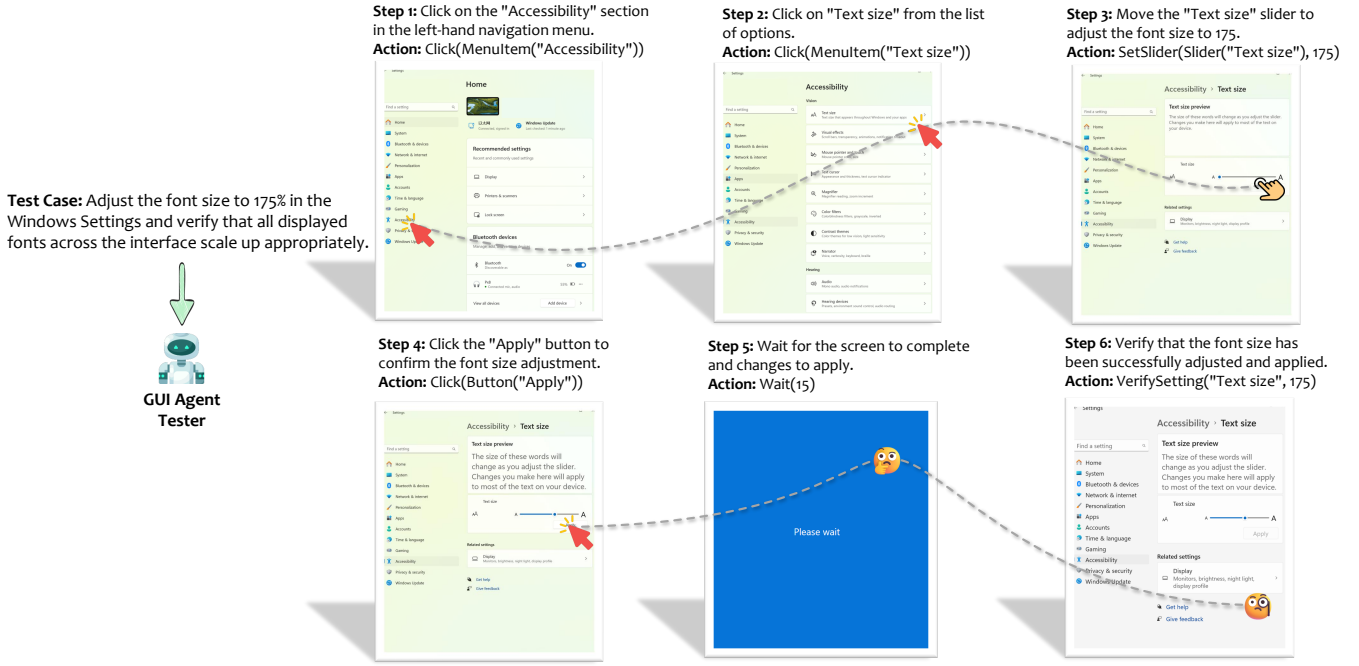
**Test Case:** Adjust the font size to 175% in the Windows Settings and verify that all displayed fonts across the interface scale up appropriately.

GUI Agent Tester

**Step 1:** Click on the "Accessibility" section in the left-hand navigation menu.
**Action:** Click(MenuItem("Accessibility"))

Settings
Home
Find a setting
Home
System
Bluetooth & devices
Network & internet
Personalization
Apps
Accounts
Time & language
Gaming
Accessibility
Privacy & security
Windows Update
Recommended settings
Display
Printers & scanners
Lock screen
Bluetooth devices
Bluetooth
On
View all devices
Add device

**Step 2:** Click on "Text size" from the list of options.
**Action:** Click(MenuItem("Text size"))

Settings
Accessibility
Find a setting
Home
System
Bluetooth & devices
Network & internet
Personalization
Apps
Accounts
Time & language
Gaming
Accessibility
Privacy & security
Windows Update
Vision
Text size
Visual effects
Mouse pointer and touch
Text cursor
Magnifier
Color filters
Contrast themes
Narrator
Hearing
Audio
Hearing devices

**Step 3:** Move the "Text size" slider to adjust the font size to 175.
**Action:** SetSlider(Slider("Text size"), 175)

Accessibility › Text size
Find a setting
Text size preview
Home
System
Bluetooth & devices
Network & internet
Personalization
Apps
Accounts
Time & language
Gaming
Accessibility
Privacy & security
Windows Update
Text size
Related settings
Display
Get help
Give feedback

**Step 4:** Click the "Apply" button to confirm the font size adjustment.
**Action:** Click(Button("Apply"))

Settings
Accessibility › Text size
Find a setting
Text size preview
The size of these words will change as you adjust the slider. Changes you make here will apply to most of the text on your device.
Home
System
Bluetooth & devices
Network & internet
Personalization
Apps
Accounts
Time & language
Gaming
Accessibility
Privacy & security
Windows Update
Text size
A A
Related settings
Display
Monitors, brightness, night light, display profile
Get help
Give feedback

**Step 5:** Wait for the screen to complete and changes to apply.
**Action:** Wait(15)

Please wait

**Step 6:** Verify that the font size has been successfully adjusted and applied.
**Action:** VerifySetting("Text size", 175)

Settings
Accessibility › Text size
Find a setting
Text size preview
The size of these words will change as you adjust the slider. Changes you make here will apply to most of the text on your device.
Home
System
Bluetooth & devices
Network & internet
Personalization
Apps
Accounts
Time & language
Gaming
Accessibility
Privacy & security
Windows Update
Text size
A A
Apply
Related settings
Display
Monitors, brightness, night light, display profile
Get help
Give feedback